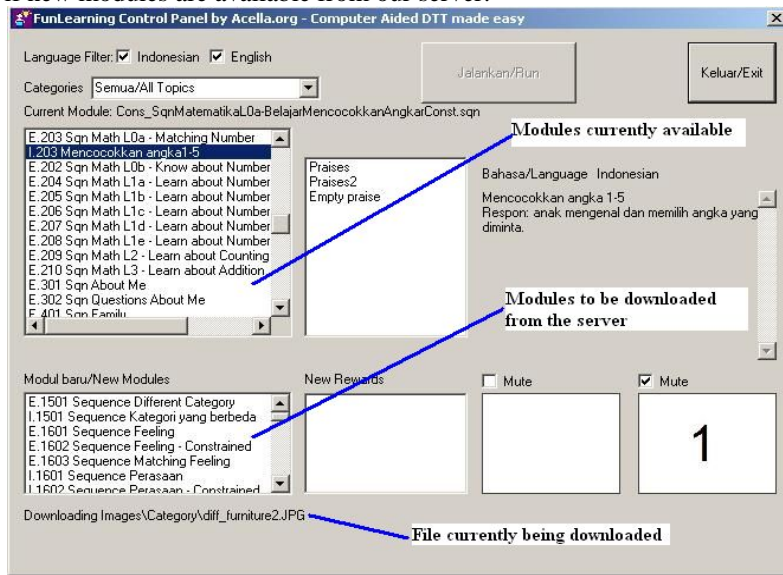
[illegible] modules are available from our server.

FunLearning Control Panel by Acella.org - Computer Aided DTT made easy

Language Filter: ☑ Indonesian ☑ English

Categories Semua/All Topics

Jalankan/Run

Keluar/Exit

Current Module: Cons_SqnMatematikaL0a-BelajarMencocokkanAngkarConst.sqn

E.203 Sqn Math L0a - Matching Number
I.203 Mencocokkan angka1-5
E.202 Sqn Math L0b - Know about Number
E.204 Sqn Math L1a - Learn about Number
E.205 Sqn Math L1b - Learn about Number
E.206 Sqn Math L1c - Learn about Number
E.207 Sqn Math L1d - Learn about Number
E.208 Sqn Math L1e - Learn about Number
E.209 Sqn Math L2 - Learn about Counting
E.210 Sqn Math L3 - Learn about Addition
E.301 Sqn About Me
E.302 Sqn Questions About Me
E.401 Sqn Family

Modules currently available

Praises
Praises2
Empty praise

Bahasa/Language Indonesian

Mencocokkan angka 1-5
Respon: anak mengenal dan memilih angka yang diminta.

Modules to be downloaded from the server

Modul baru/New Modules

E.1501 Sequence Different Category
I.1501 Sequence Kategori yang berbeda
E.1601 Sequence Feeling
E.1602 Sequence Feeling - Constrained
E.1603 Sequence Matching Feeling
I.1601 Sequence Perasaan
I.1602 Sequence Perasaan - Constrained

New Rewards

☐ Mute

☑ Mute

1

Downloading Images\Category\diff_furniture2.JPG

File currently being downloaded